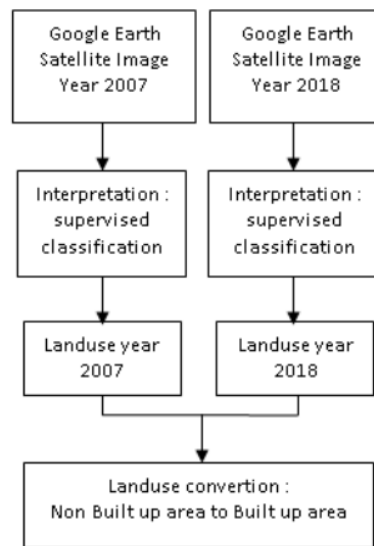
Google Earth Satellite Image Year 2007

Google Earth Satellite Image Year 2018

Interpretation : supervised classification

Interpretation : supervised classification

Landuse year 2007

Landuse year 2018

Landuse convertion : Non Built up area to Built up area